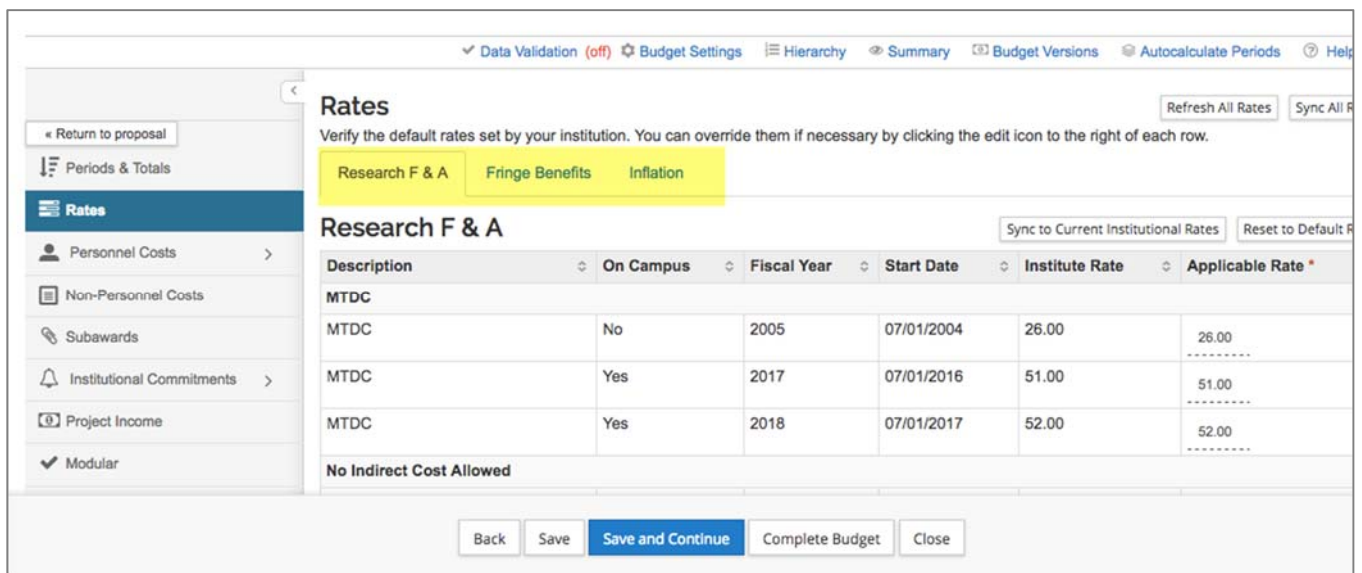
Data Validation (off) Budget Settings Hierarchy Summary Budget Versions Autocalculate Periods Help

« Return to proposal

Periods & Totals

Rates

Personnel Costs

Non-Personnel Costs

Subawards

Institutional Commitments

Project Income

Modular

Rates

Refresh All Rates Sync All R

Verify the default rates set by your institution. You can override them if necessary by clicking the edit icon to the right of each row.

Research F & A Fringe Benefits Inflation

Research F & A

Sync to Current Institutional Rates Reset to Default R

| Description | On Campus | Fiscal Year | Start Date | Institute Rate | Applicable Rate * |
|---|---|---|---|---|---|
| MTDC | | | | | |
| MTDC | No | 2005 | 07/01/2004 | 26.00 | 26.00 |
| MTDC | Yes | 2017 | 07/01/2016 | 51.00 | 51.00 |
| MTDC | Yes | 2018 | 07/01/2017 | 52.00 | 52.00 |
| No Indirect Cost Allowed | | | | | |

Back Save Save and Continue Complete Budget Close